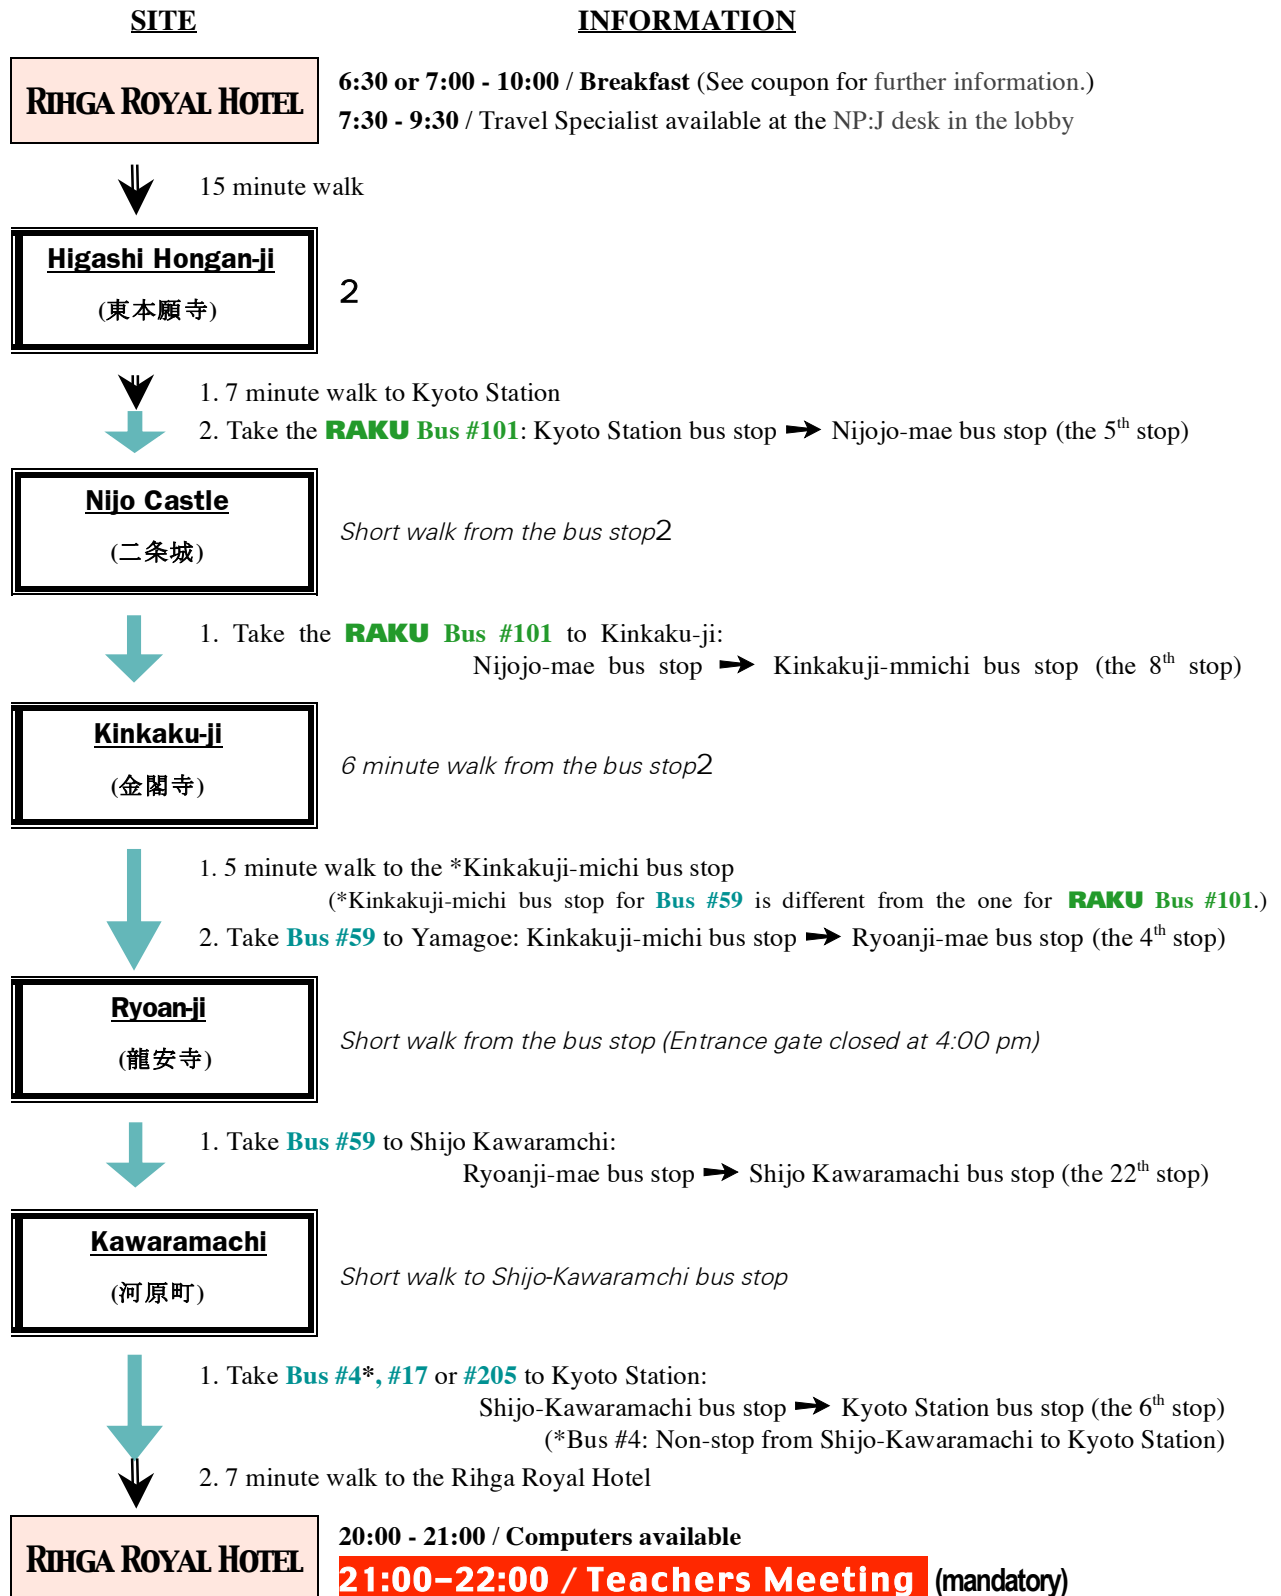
SITE

INFORMATION

RIHGA ROYAL HOTEL

6:30 or 7:00 - 10:00 / Breakfast (See coupon for further information.)
7:30 - 9:30 / Travel Specialist available at the NP:J desk in the lobby

15 minute walk

Higashi Hongan-ji
(東本願寺)

2

1. 7 minute walk to Kyoto Station
2. Take the RAKU Bus #101: Kyoto Station bus stop ➔ Nijojo-mae bus stop (the 5$^{th}$ stop)

Nijo Castle
(二条城)

Short walk from the bus stop2

1. Take the RAKU Bus #101 to Kinkaku-ji:
Nijojo-mae bus stop ➔ Kinkakuji-mmichi bus stop (the 8$^{th}$ stop)

Kinkaku-ji
(金閣寺)

6 minute walk from the bus stop2

1. 5 minute walk to the *Kinkakuji-michi bus stop
(*Kinkakuji-michi bus stop for Bus #59 is different from the one for RAKU Bus #101.)
2. Take Bus #59 to Yamagoe: Kinkakuji-michi bus stop ➔ Ryoanji-mae bus stop (the 4$^{th}$ stop)

Ryoan-ji
(龍安寺)

Short walk from the bus stop (Entrance gate closed at 4:00 pm)

1. Take Bus #59 to Shijo Kawaramchi:
Ryoanji-mae bus stop ➔ Shijo Kawaramachi bus stop (the 22$^{th}$ stop)

Kawaramachi
(河原町)

Short walk to Shijo-Kawaramchi bus stop

1. Take Bus #4*, #17 or #205 to Kyoto Station:
Shijo-Kawaramachi bus stop ➔ Kyoto Station bus stop (the 6$^{th}$ stop)
(*Bus #4: Non-stop from Shijo-Kawaramachi to Kyoto Station)
2. 7 minute walk to the Rihga Royal Hotel

RIHGA ROYAL HOTEL

20:00 - 21:00 / Computers available
21:00–22:00 / Teachers Meeting (mandatory)